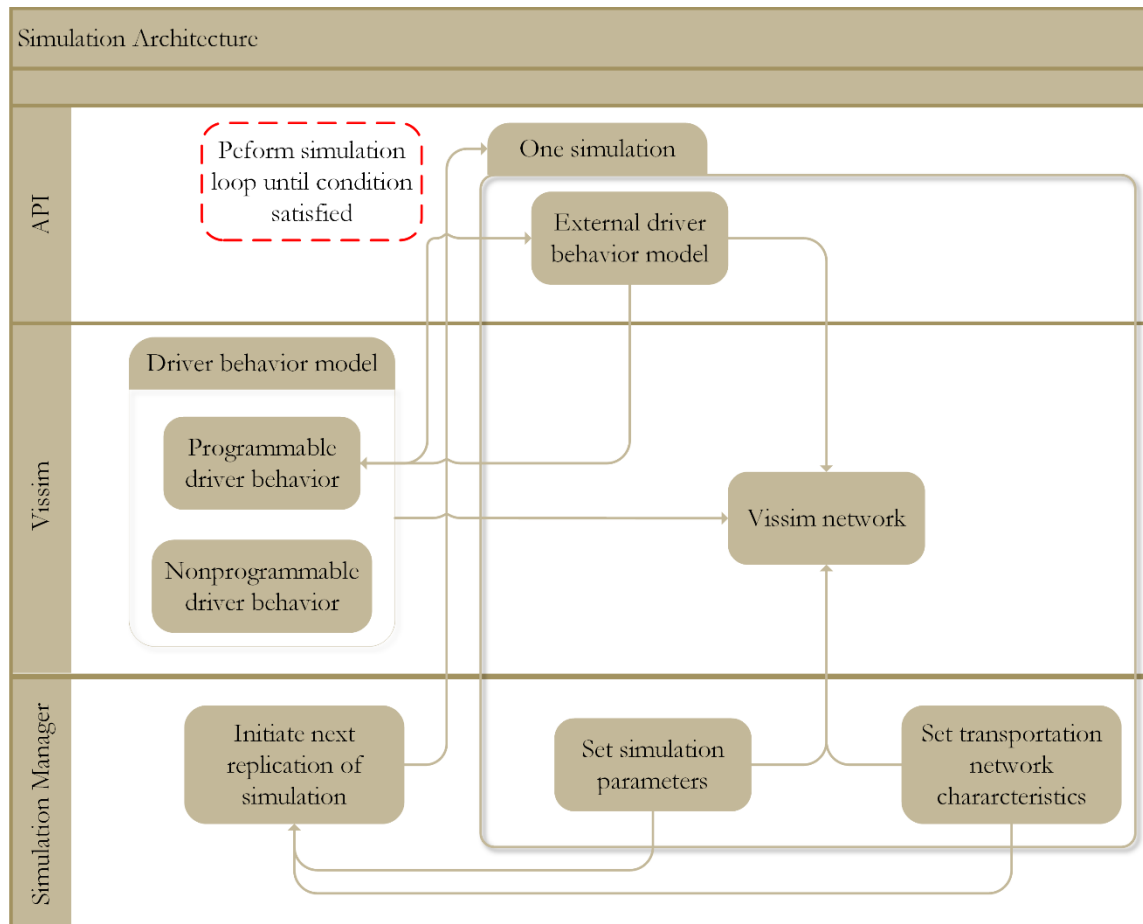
Simulation Architecture

API

Peform simulation loop until condition satisfied

One simulation

External driver behavior model

Vissim

Driver behavior model

Programmable driver behavior

Nonprogrammable driver behavior

Vissim network

Simulation Manager

Initiate next replication of simulation

Set simulation parameters

Set transportation network chararcteristics